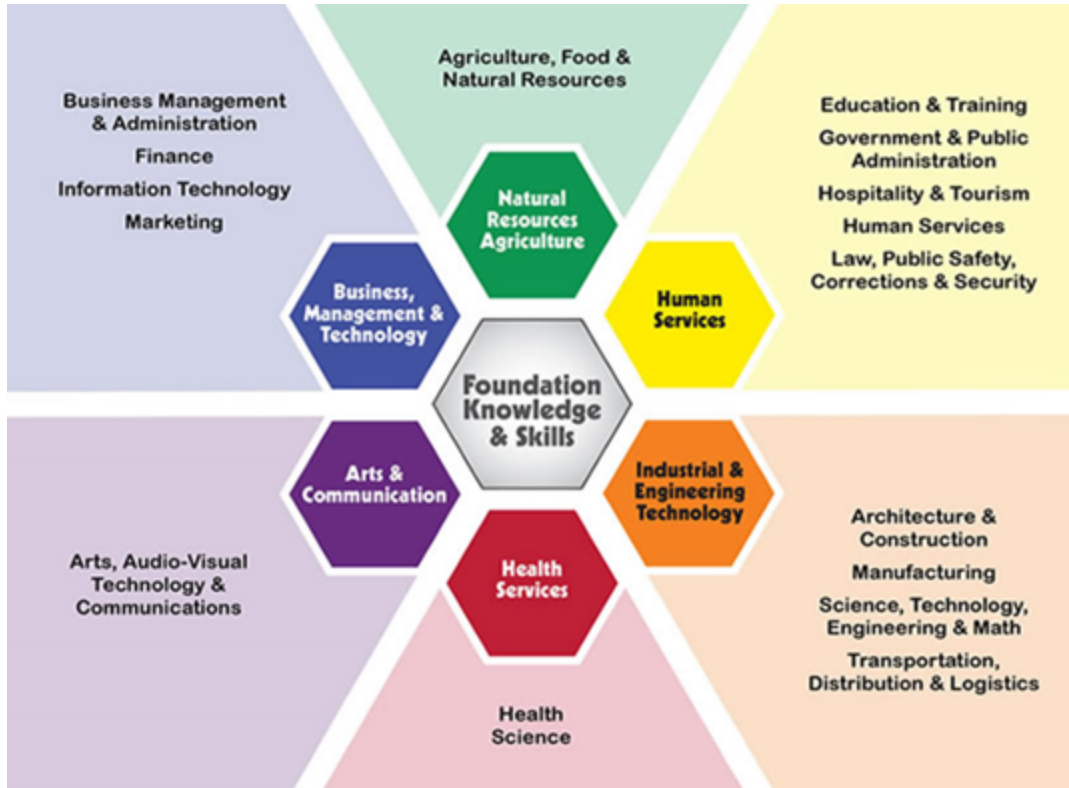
Agriculture, Food & Natural Resources

Business Management & Administration

Finance

Information Technology

Marketing

Education & Training

Government & Public Administration

Hospitality & Tourism

Human Services

Law, Public Safety, Corrections & Security

Natural Resources Agriculture

Business, Management & Technology

Human Services

Foundation Knowledge & Skills

Arts & Communication

Industrial & Engineering Technology

Health Services

Arts, Audio-Visual Technology & Communications

Architecture & Construction

Manufacturing

Science, Technology, Engineering & Math

Transportation, Distribution & Logistics

Health Science